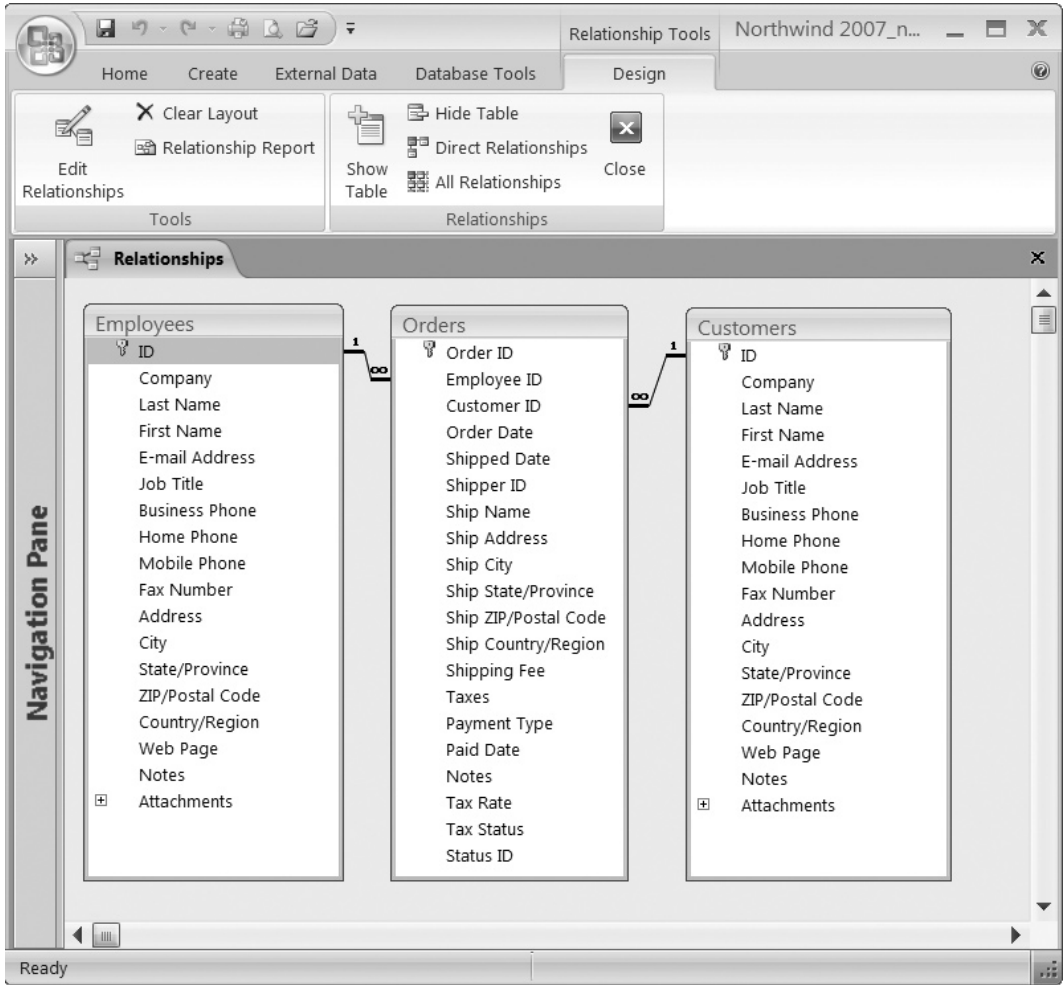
Relationship Tools Northwind 2007_n...

Home Create External Data Database Tools Design

Edit Relationships
Clear Layout
Relationship Report
Tools

Show Table
Hide Table
Direct Relationships
All Relationships
Close
Relationships

Relationships

Navigation Pane

Employees
ID
Company
Last Name
First Name
E-mail Address
Job Title
Business Phone
Home Phone
Mobile Phone
Fax Number
Address
City
State/Province
ZIP/Postal Code
Country/Region
Web Page
Notes
Attachments

1
∞

Orders
Order ID
Employee ID
Customer ID
Order Date
Shipped Date
Shipper ID
Ship Name
Ship Address
Ship City
Ship State/Province
Ship ZIP/Postal Code
Ship Country/Region
Shipping Fee
Taxes
Payment Type
Paid Date
Notes
Tax Rate
Tax Status
Status ID

∞
1

Customers
ID
Company
Last Name
First Name
E-mail Address
Job Title
Business Phone
Home Phone
Mobile Phone
Fax Number
Address
City
State/Province
ZIP/Postal Code
Country/Region
Web Page
Notes
Attachments

Ready